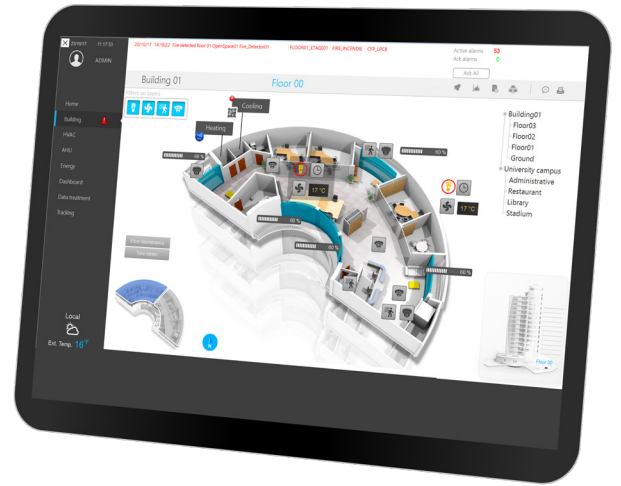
20/10/17 11:17:33

ADMIN

20/10/17 14:15:22 Fire detected Floor 01 OpenSpace01 Fire_Detector01

FLOOR01_ETAG001 FIRE_INCENDIE CFP_UPC8

Active alarms: 53

Ack alarms: 0

Ack All

Building 01

Floor 00

Filters on layers

Home

Building

HVAC

AHU

Energy

Dashboard

Data treatment

Tracking

Cooling

Heating

60 %

60 %

17 °C

17 °C

60 %

60 %

60 %

Building01

Floor03

Floor02

Floor01

Ground

University campus

Administrative

Restaurant

Library

Stadium

Floor 00

Local

Ext. Temp. 16°